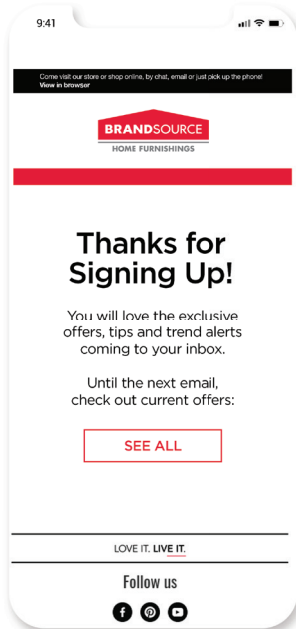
9:41

Come visit our store or shop online, by chat, email or just pick up the phone!
View in browser

BRANDSOURCE
HOME FURNISHINGS

Thanks for Signing Up!

You will love the exclusive offers, tips and trend alerts coming to your inbox.

Until the next email, check out current offers:

SEE ALL

LOVE IT. LIVE IT.

Follow us